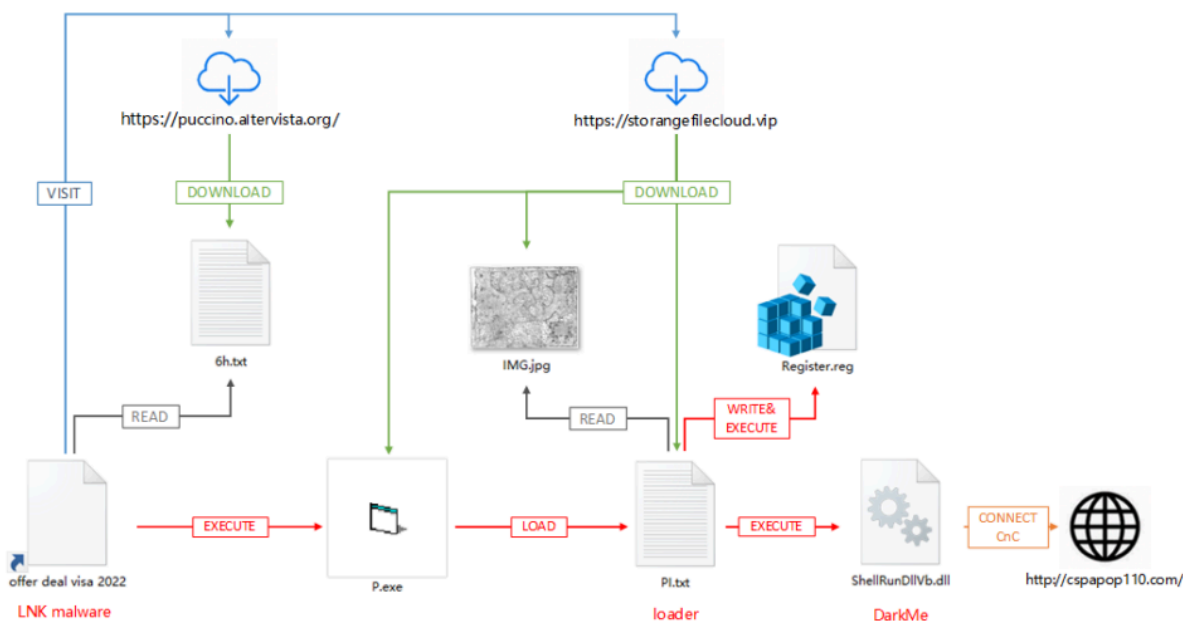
https://puccino.altervista.org/

https://storangefilecloud.vip

VISIT

DOWNLOAD

DOWNLOAD

6h.txt

IMG.jpg

Register.reg

READ

READ

WRITE& EXECUTE

EXECUTE

LOAD

EXECUTE

CONNECT CnC

offer deal visa 2022

P.exe

Pl.txt

ShellRunDllVb.dll

http://cspapop110.com/

LNK malware

loader

DarkMe